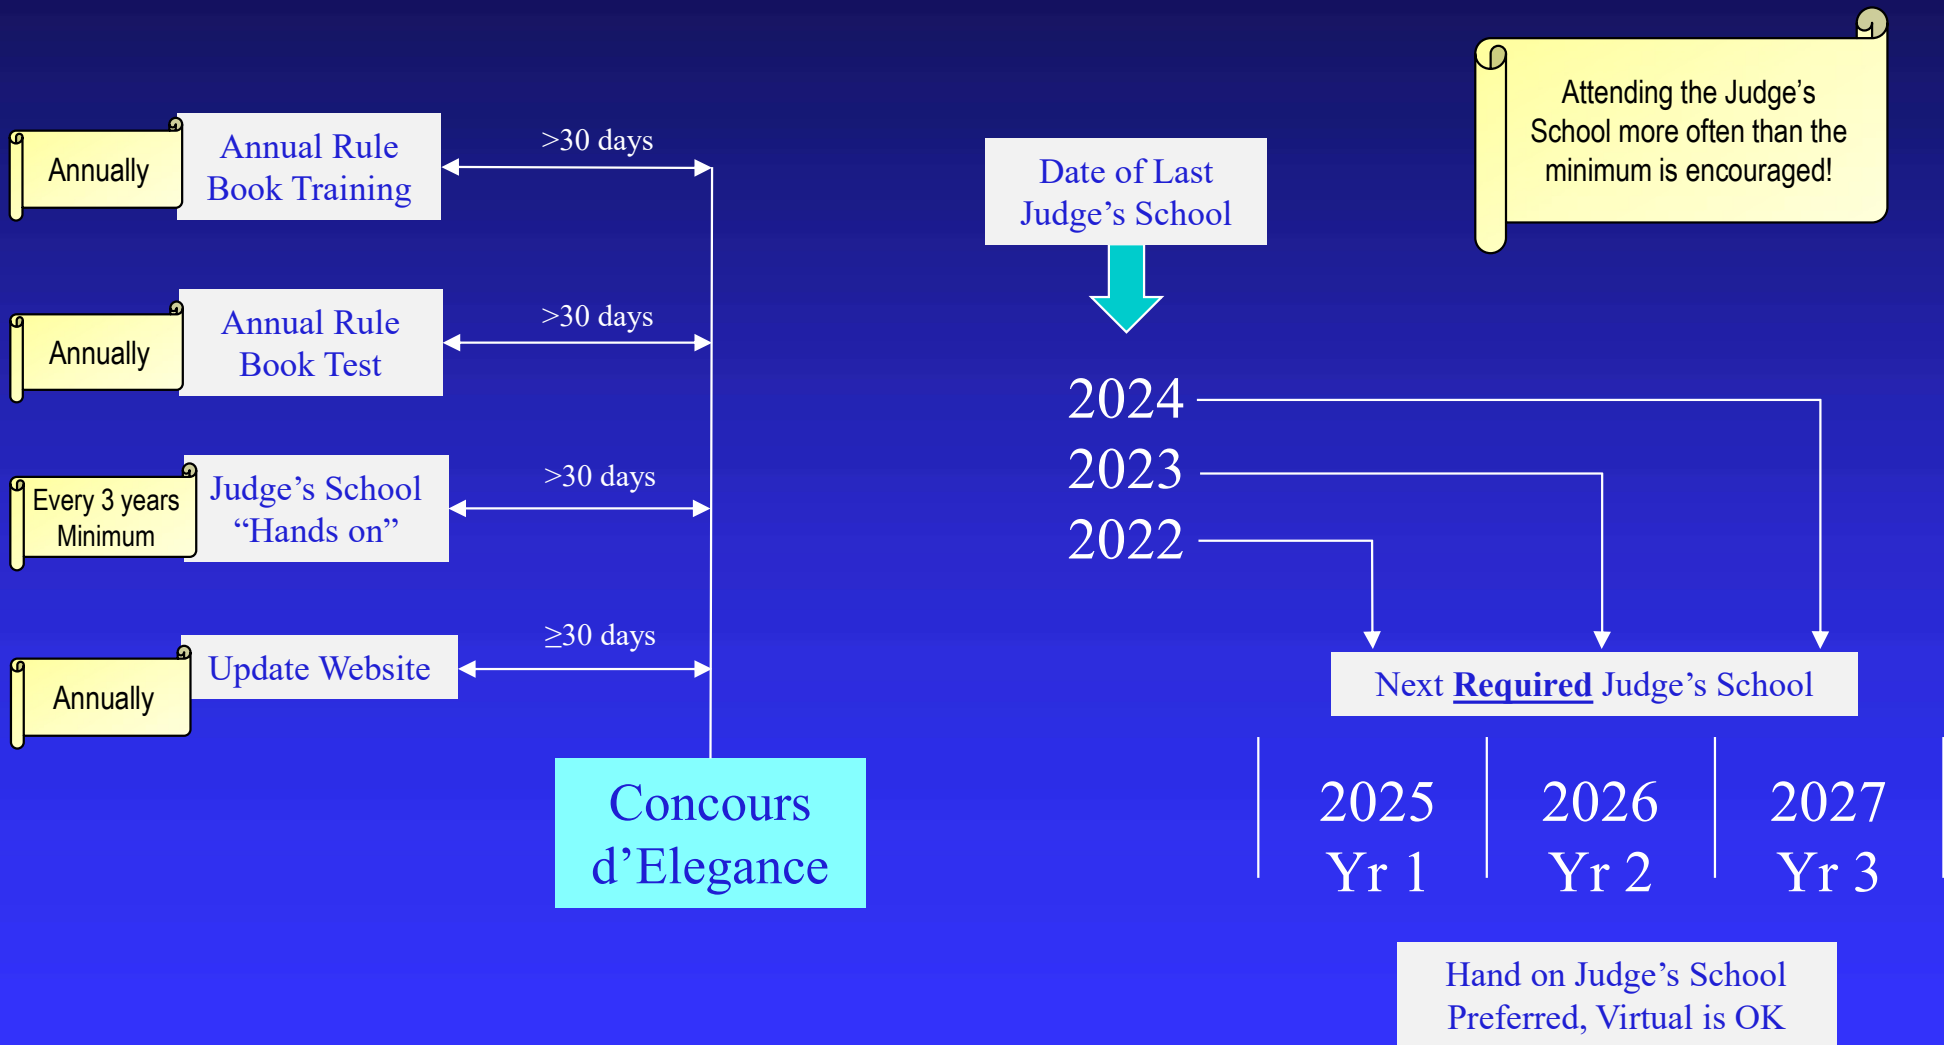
Annually

Annual Rule Book Training

>30 days

Annually

Annual Rule Book Test

>30 days

Every 3 years Minimum

Judge’s School “Hands on”

>30 days

Annually

Update Website

≥30 days

Concours d’Elegance

Date of Last Judge’s School

Attending the Judge’s School more often than the minimum is encouraged!

2024

2023

2022

Next Required Judge’s School

2025 Yr 1

2026 Yr 2

2027 Yr 3

Hand on Judge’s School Preferred, Virtual is OK